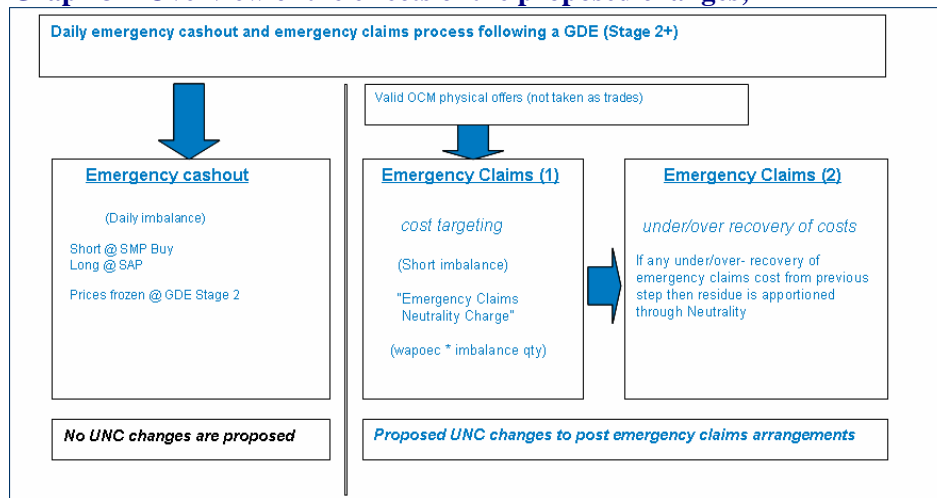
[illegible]

Daily emergency cashout and emergency claims process following a GDE (Stage 2+)

Valid OCM physical offers (not taken as trades)

Emergency cashout

(Daily imbalance)

Short @ SMP Buy
Long @ SAP

Prices frozen @ GDE Stage 2

Emergency Claims (1)

cost targeting

(Short imbalance)

"Emergency Claims Neutrality Charge"

(wapoec * imbalance qty)

Emergency Claims (2)

under/over recovery of costs

If any under/over- recovery of emergency claims cost from previous step then residue is apportioned through Neutrality

No UNC changes are proposed

Proposed UNC changes to post emergency claims arrangements